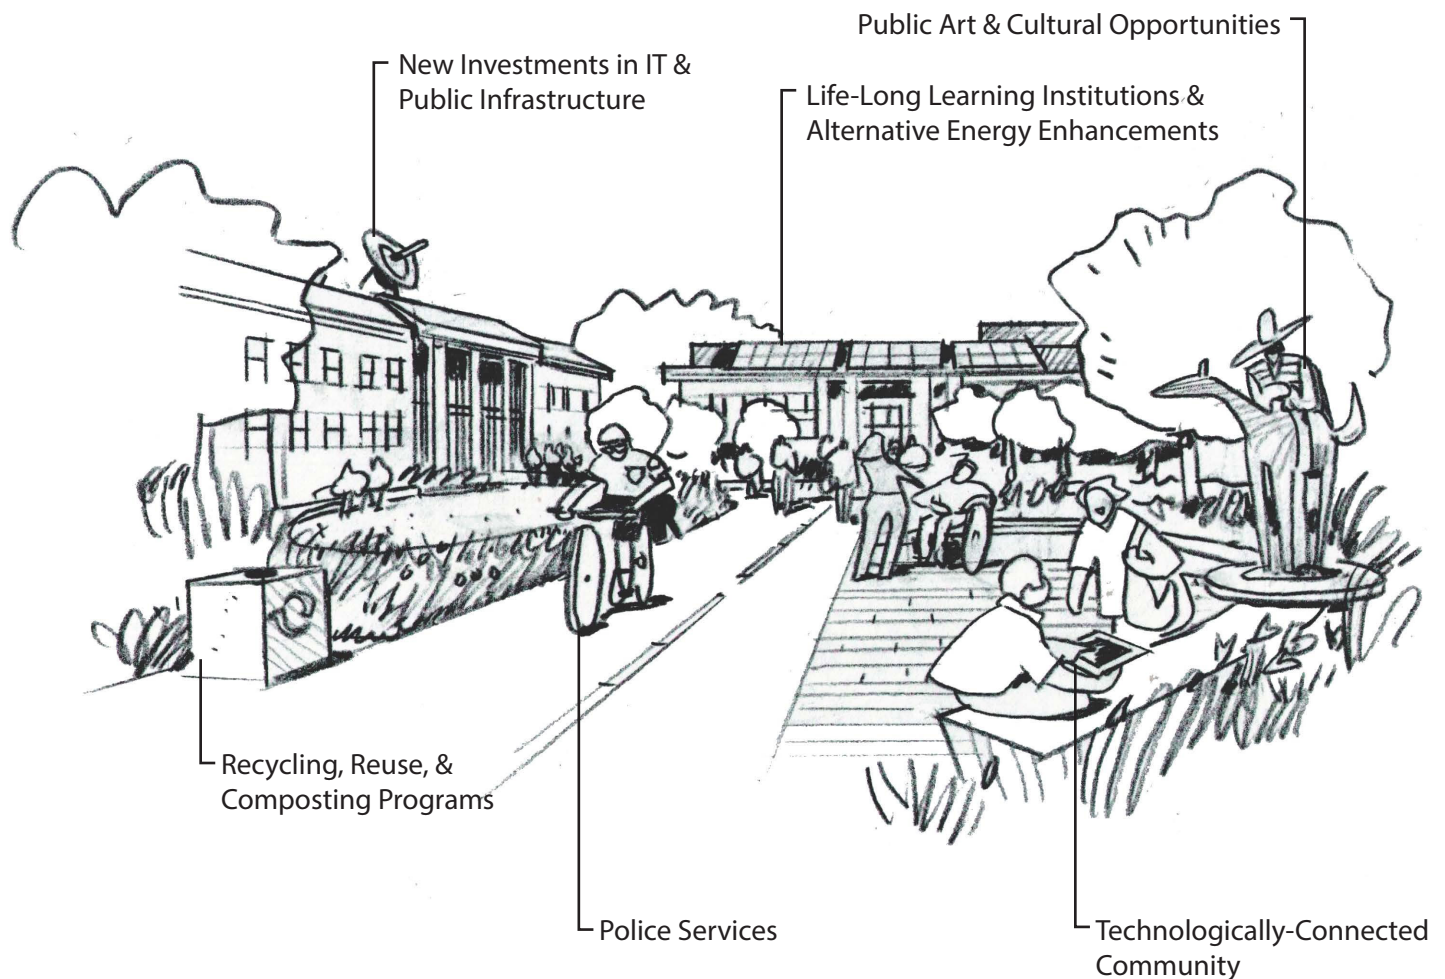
Public Art & Cultural Opportunities

New Investments in IT & Public Infrastructure

Life-Long Learning Institutions & Alternative Energy Enhancements

Recycling, Reuse, & Composting Programs

Police Services

Technologically-Connected Community